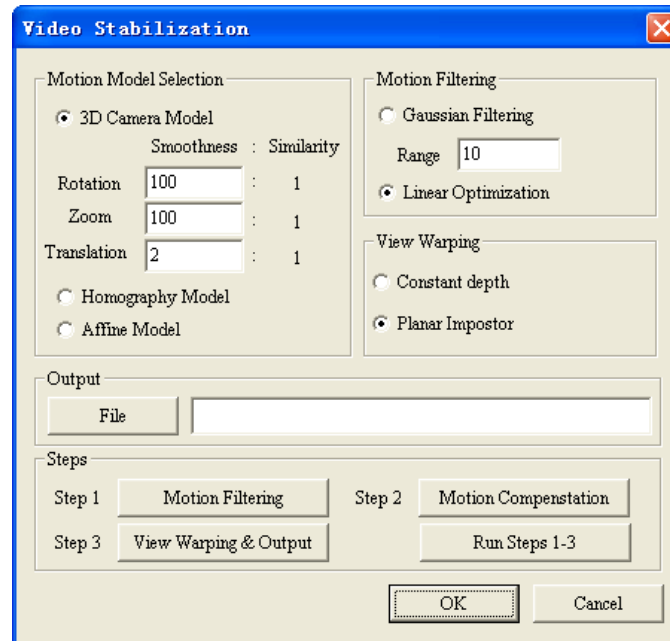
Video Stabilization

Motion Model Selection

3D Camera Model

Smoothness : Similarity

Rotation 100 : 1

Zoom 100 : 1

Translation 2 : 1

Homography Model

Affine Model

Motion Filtering

Gaussian Filtering

Range 10

Linear Optimization

View Warping

Constant depth

Planar Impostor

Output

File

Steps

Step 1 Motion Filtering Step 2 Motion Compenstation

Step 3 View Warping & Output Run Steps 1-3

OK Cancel